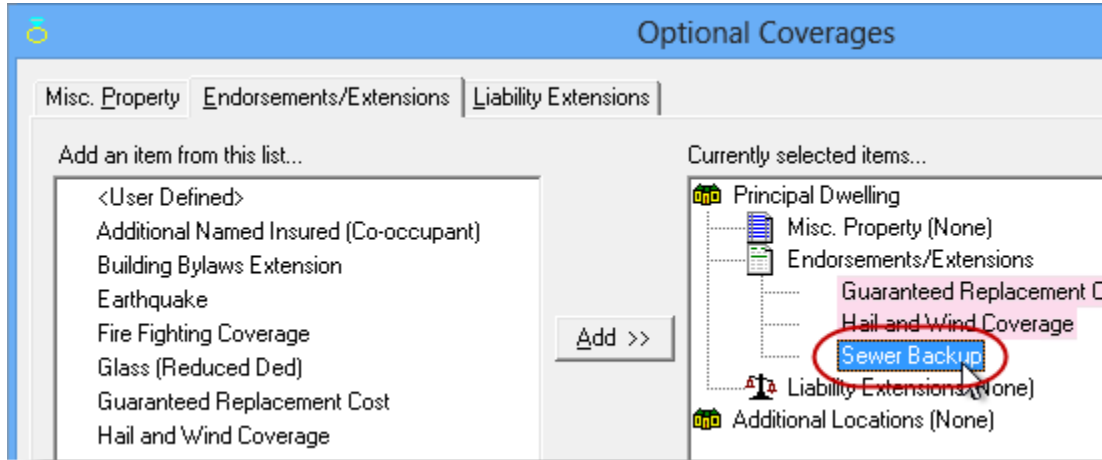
Optional Coverages

Misc. Property | Endorsements/Extensions | Liability Extensions

Add an item from this list...

<User Defined>
Additional Named Insured (Co-occupant)
Building Bylaws Extension
Earthquake
Fire Fighting Coverage
Glass (Reduced Ded)
Guaranteed Replacement Cost
Hail and Wind Coverage

Add >>

Currently selected items...

Principal Dwelling
Misc. Property (None)
Endorsements/Extensions
Guaranteed Replacement C
Hail and Wind Coverage
Sewer Backup
Liability Extensions (None)
Additional Locations (None)